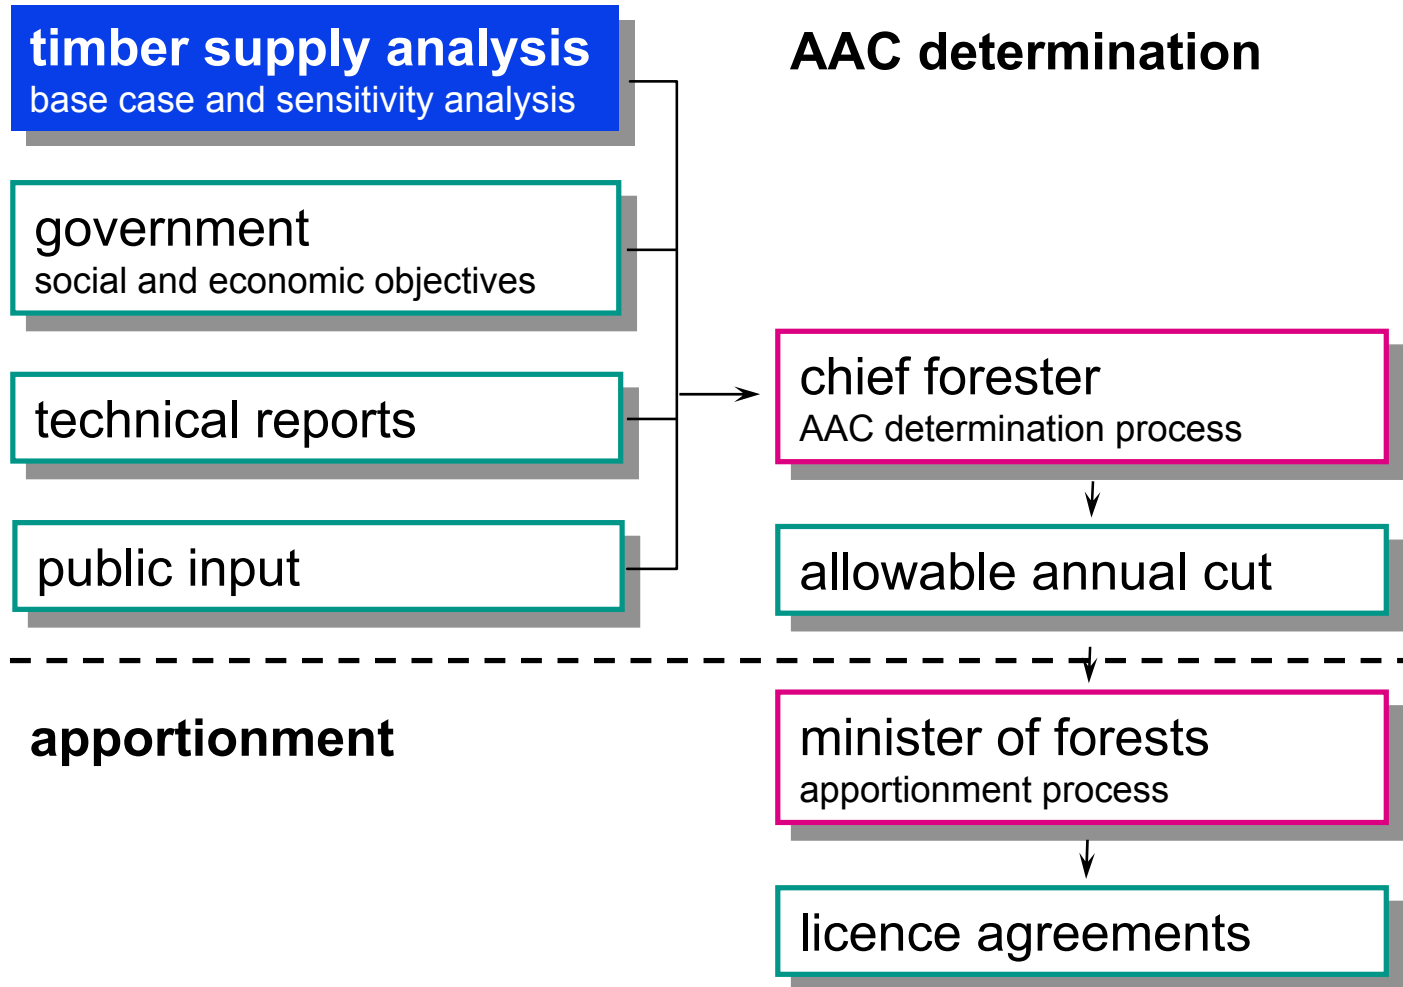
timber supply analysis
base case and sensitivity analysis

AAC determination

government
social and economic objectives

technical reports

public input

chief forester
AAC determination process

allowable annual cut

apportionment

minister of forests
apportionment process

licence agreements